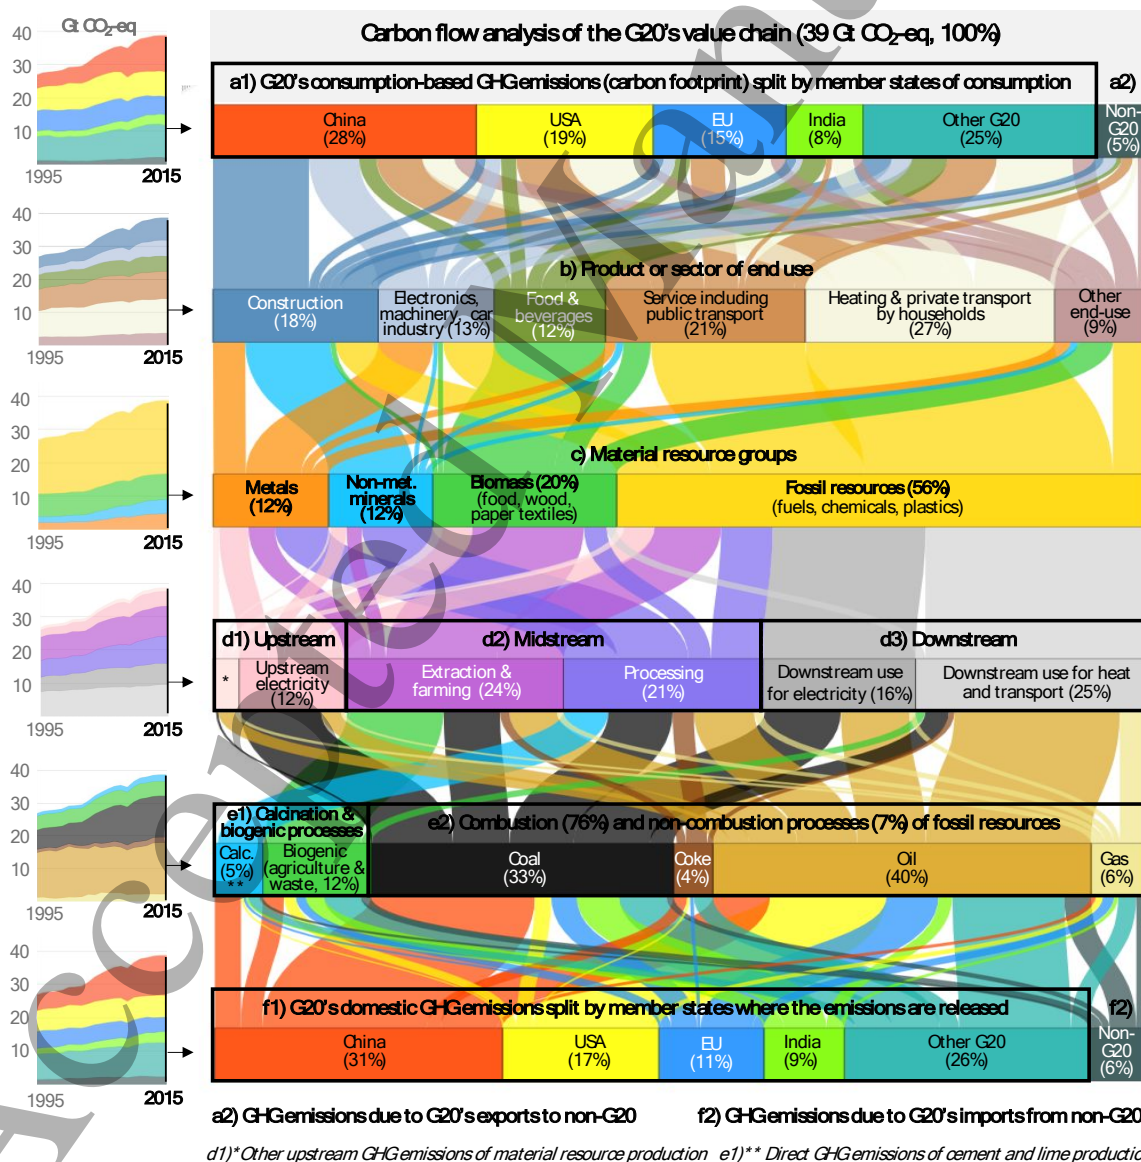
Gt $CO_2$-eq

40
30
20
10
1995
2015

40
30
20
10
1995
2015

40
30
20
10
1995
2015

40
30
20
10
1995
2015

40
30
20
10
1995
2015

40
30
20
10
1995
2015

Carbon flow analysis of the G20's value chain (39 Gt $CO_2$-eq, 100%)

a1) G20's consumption-based GHG emissions (carbon footprint) split by member states of consumption

a2)

China (28%)
USA (19%)
EU (15%)
India (8%)
Other G20 (25%)
Non-G20 (5%)

b) Product or sector of end use

Construction (18%)
Electronics, machinery, car industry (13%)
Food & beverages (12%)
Service including public transport (21%)
Heating & private transport by households (27%)
Other end-use (9%)

c) Material resource groups

Metals (12%)
Non-met. minerals (12%)
Biomass (20%) (food, wood, paper textiles)
Fossil resources (56%) (fuels, chemicals, plastics)

d1) Upstream
d2) Midstream
d3) Downstream

*
Upstream electricity (12%)
Extraction & farming (24%)
Processing (21%)
Downstream use for electricity (16%)
Downstream use for heat and transport (25%)

e1) Calcination & biogenic processes
e2) Combustion (76%) and non-combustion processes (7%) of fossil resources

Calc. (5%) **
Biogenic (agriculture & waste, 12%)
Coal (33%)
Coke (4%)
Oil (40%)
Gas (6%)

f1) G20's domestic GHG emissions split by member states where the emissions are released

f2)

China (31%)
USA (17%)
EU (11%)
India (9%)
Other G20 (26%)
Non-G20 (6%)

a2) GHG emissions due to G20's exports to non-G20
f2) GHG emissions due to G20's imports from non-G20

d1)* Other upstream GHG emissions of material resource production
e1)** Direct GHG emissions of cement and lime productio